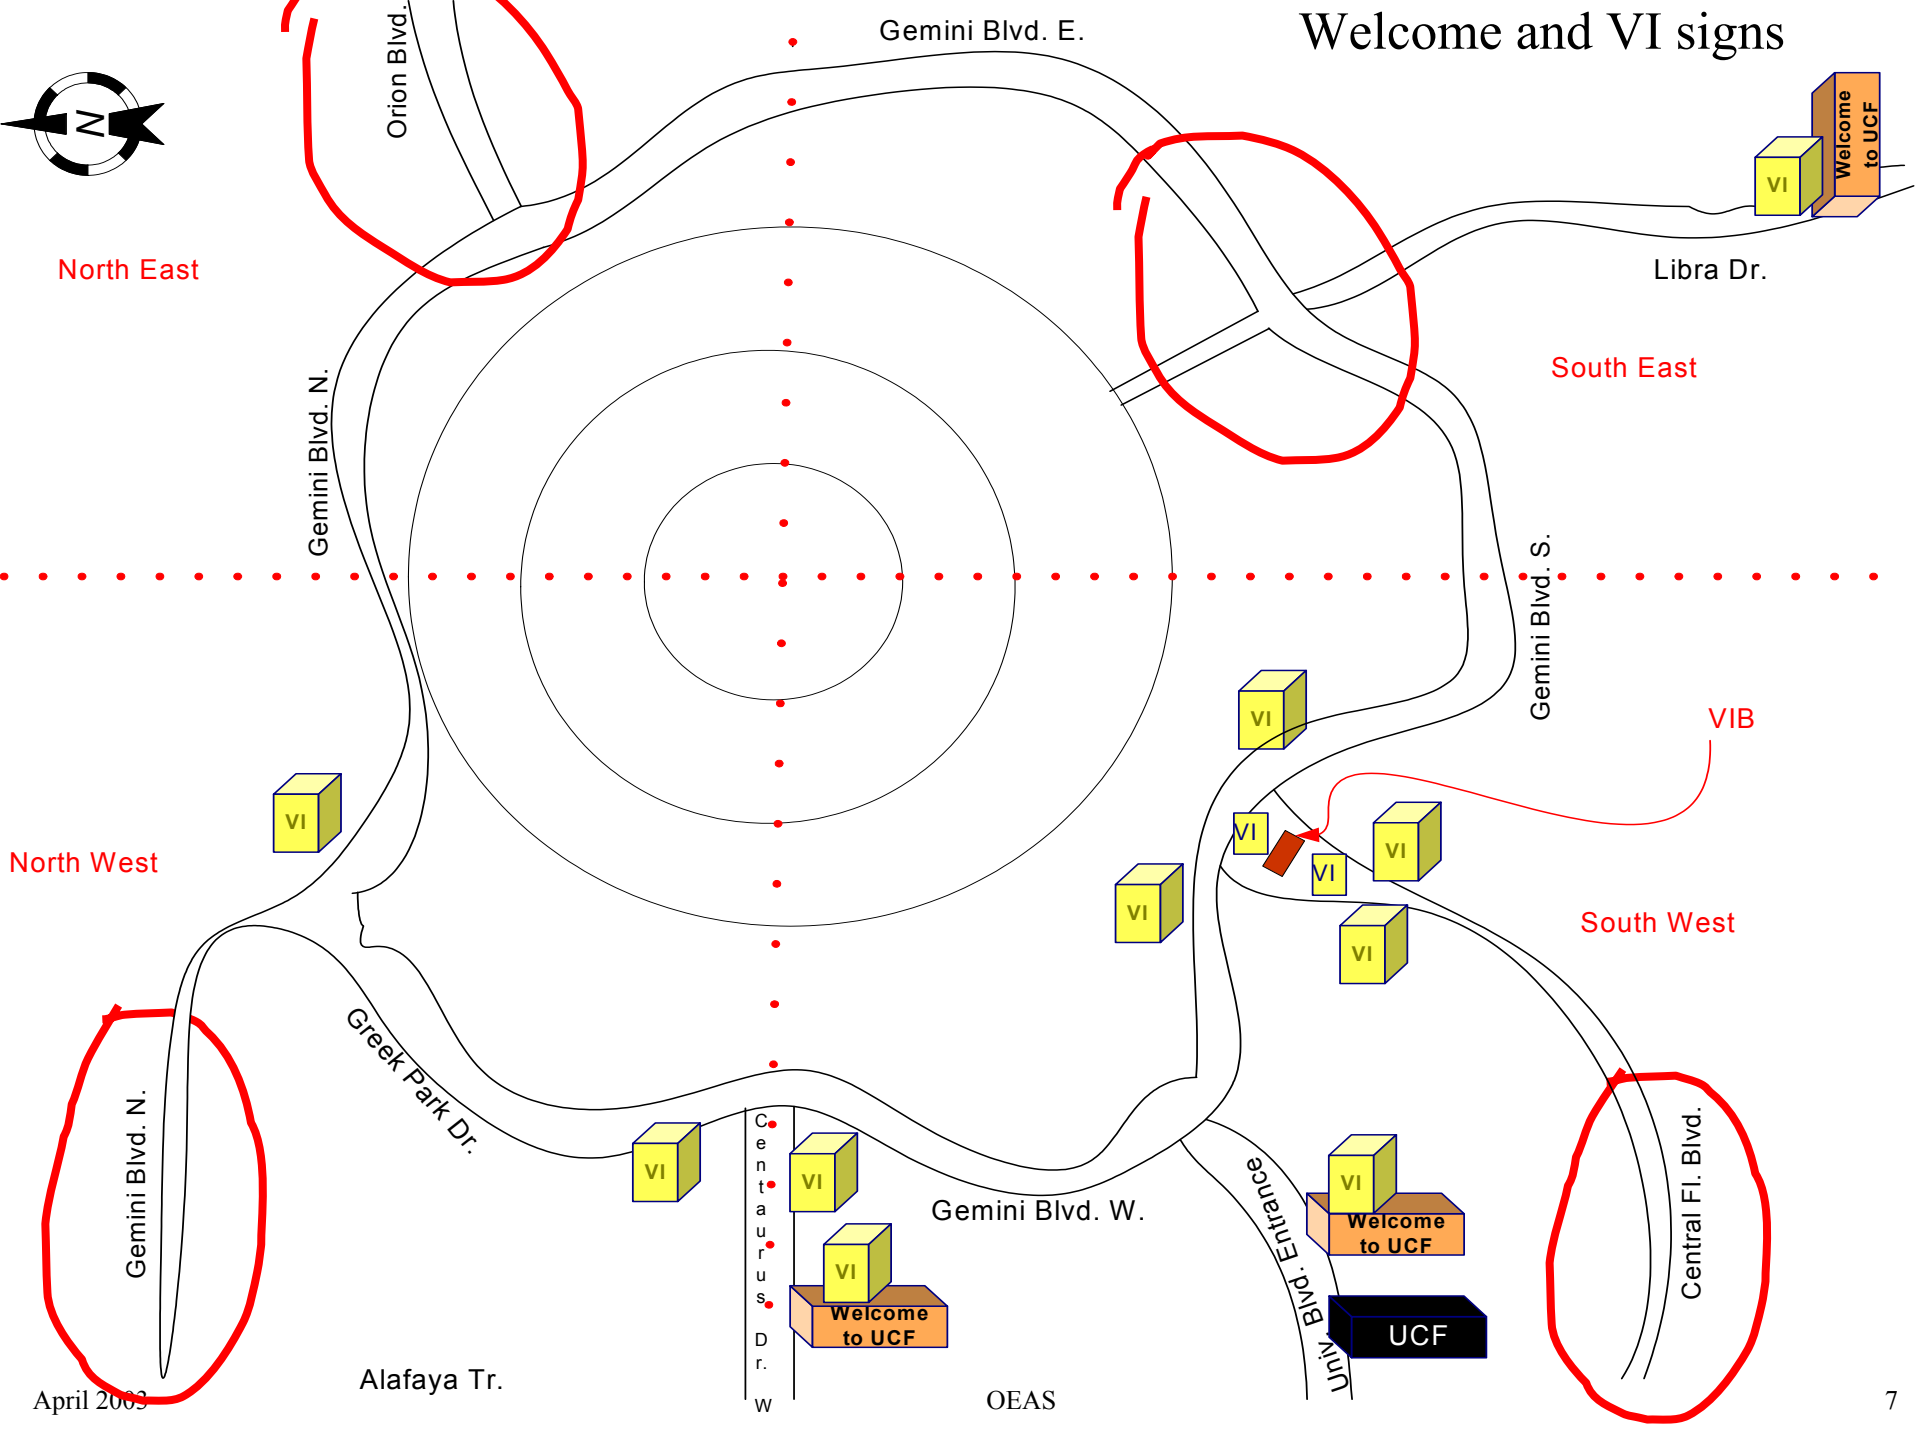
Welcome and VI signs

Gemini Blvd. E.

Orion Blvd.

N

Welcome to UCF

VI

Libra Dr.

North East

South East

Gemini Blvd. N.

Gemini Blvd. S.

VIB

VI

VI

VI

VI

VI

North West

VI

South West

VI

VI

Gemini Blvd. N.

Greek Park Dr.

VI

Centaurus Dr. W

VI

Gemini Blvd. W.

Univ. Blvd. Entrance

VI

Welcome to UCF

VI

Welcome to UCF

UCF

Central Fl. Blvd.

Alafaya Tr.

April 2003

OEAS

7